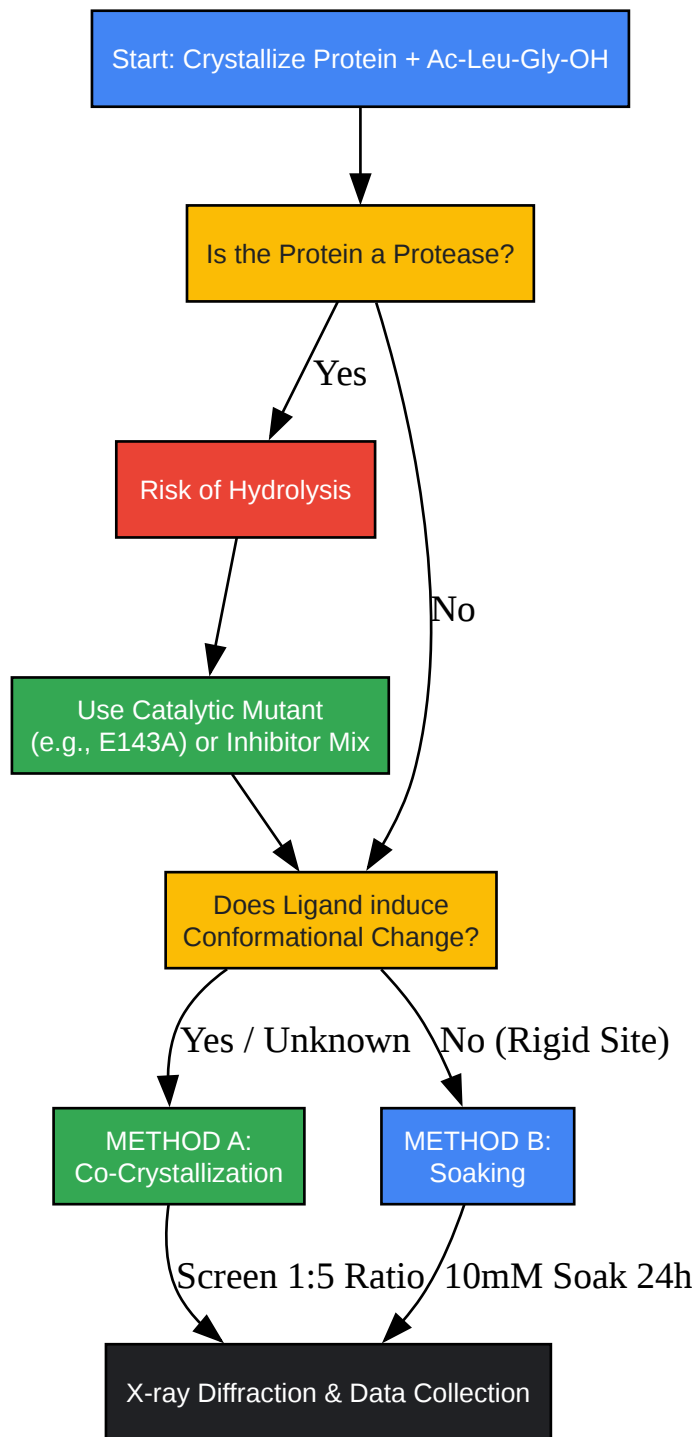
Start: Crystallize Protein + Ac-Leu-Gly-OH

Is the Protein a Protease?

Yes

Risk of Hydrolysis

No

Use Catalytic Mutant
(e.g., E143A) or Inhibitor Mix

Does Ligand induce
Conformational Change?

Yes / Unknown

No (Rigid Site)

METHOD A:
Co-Crystallization

METHOD B:
Soaking

Screen 1:5 Ratio

10mM Soak 24h

X-ray Diffraction & Data Collection